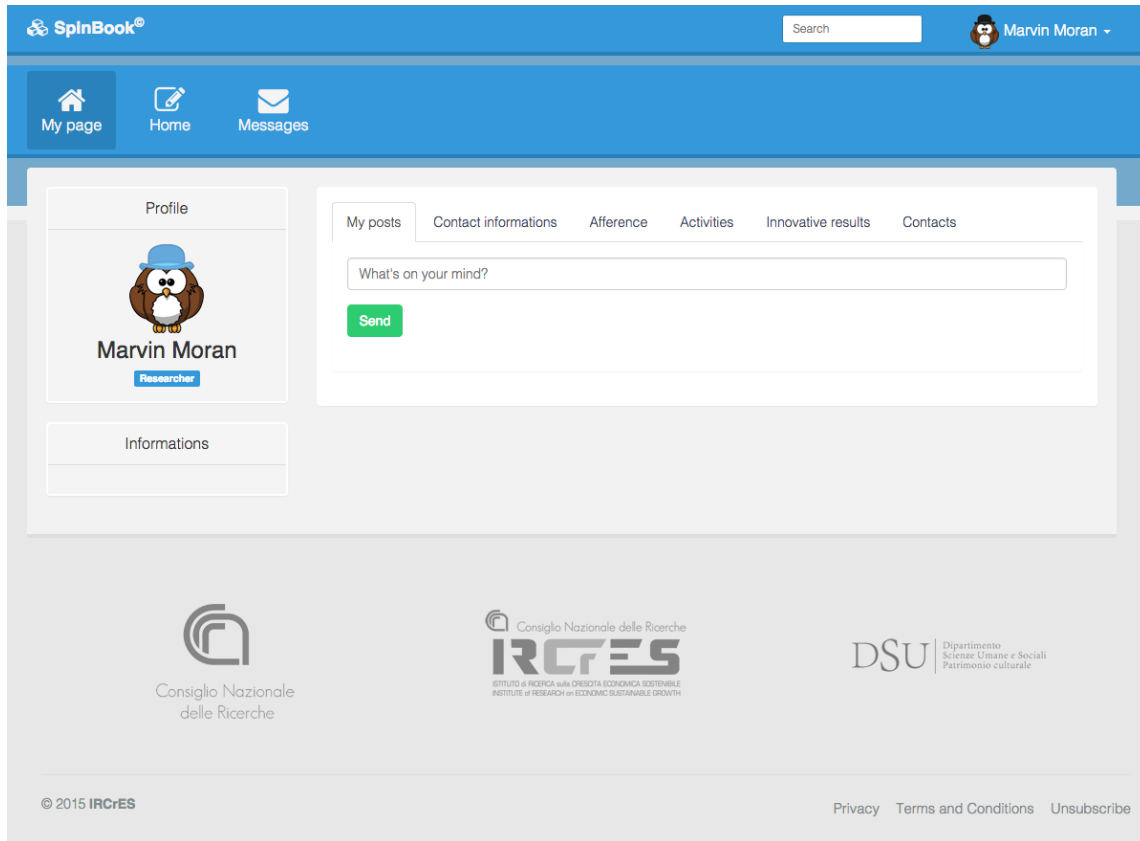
SpinBook©

Search

Marvin Moran

My page

Home

Messages

Profile

Marvin Moran

Researcher

Informations

My posts

Contact informations

Afference

Activities

Innovative results

Contacts

What's on your mind?

Send

Consiglio Nazionale delle Ricerche

Consiglio Nazionale delle Ricerche

IRCrES

ISTITUTO di RICERCA sulla CRESCITA ECONOMICA SOSTENIBILE
INSTITUTE of RESEARCH on ECONOMIC SUSTAINABLE GROWTH

DSU

Dipartimento
Scienze Umane e Sociali
Patrimonio culturale

© 2015 IRCrES

Privacy

Terms and Conditions

Unsubscribe